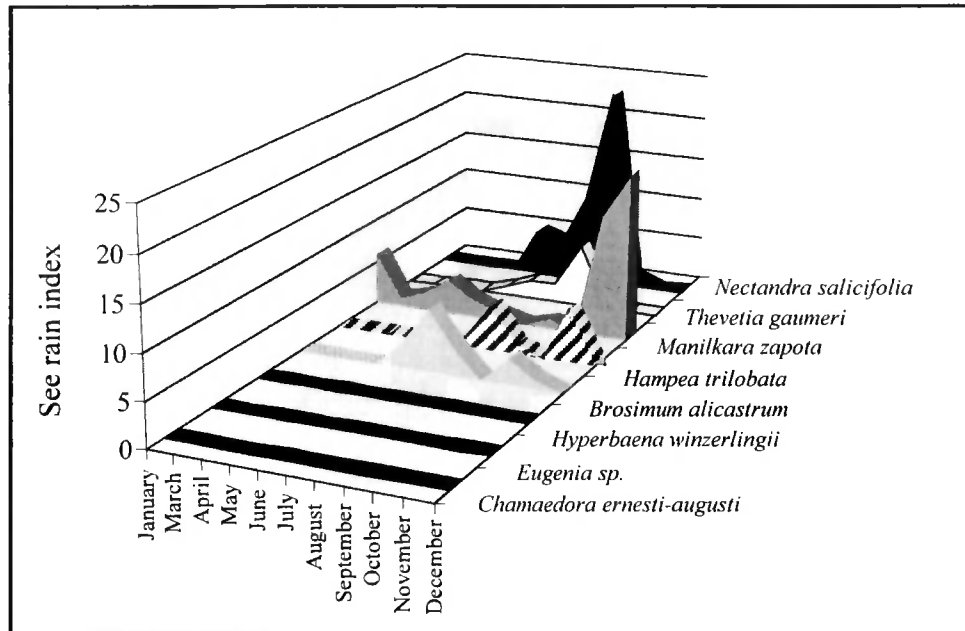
25
20
15
10
5
0

See rain index

January
March
April
May
June
July
August
September
October
November
December

Nectandra salicifolia
Thevetia gaumeri
Manilkara zapota
Hampea trilobata
Brosimum alicastrum
Hyperbaena winzerlingii
Eugenia sp.
Chamaedora ernesti-augusti